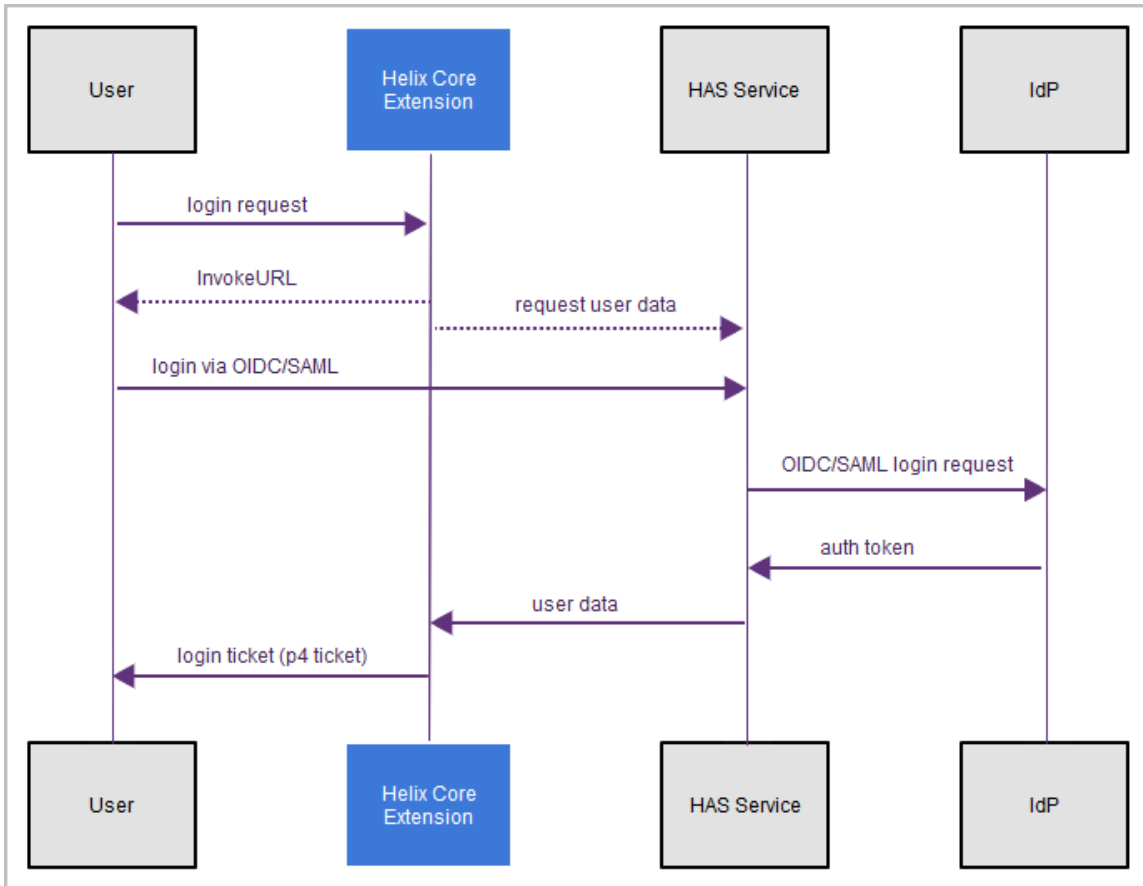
User

Helix Core Extension

HAS Service

IdP

login request

InvokeURL

request user data

login via OIDC/SAML

OIDC/SAML login request

auth token

user data

login ticket (p4 ticket)

User

Helix Core Extension

HAS Service

IdP